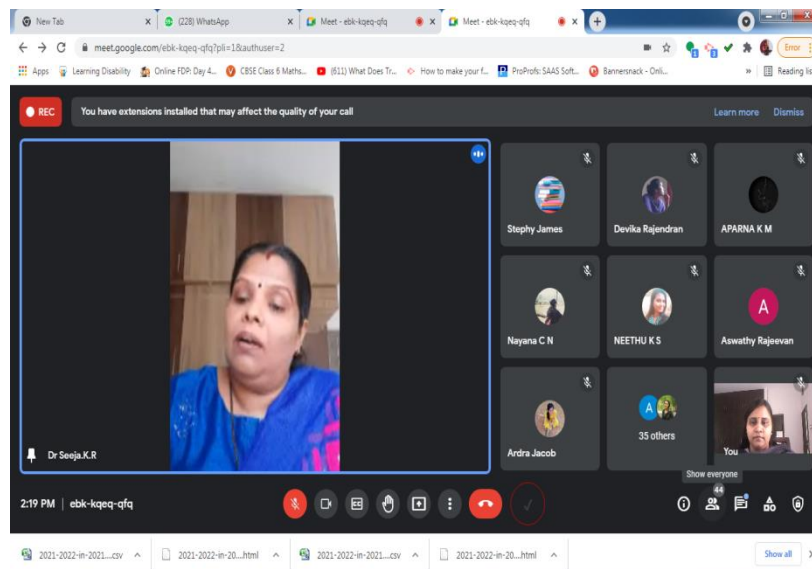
New Tab ×
(228) WhatsApp ×
Meet - ebk-kqeq-qfq ×
Meet - ebk-kqeq-qfq ×
meet.google.com/ebk-kqeq-qfq?pli=1&authuser=2
Error
Apps Learning Disability Online FDP: Day 4... CBSE Class 6 Maths... (611) What Does Tr... How to make your f... ProProfs: SAAS Soft... Bannersnack - Onli... » Reading lis

REC You have extensions installed that may affect the quality of your call Learn more Dismiss

Dr Seeja.K.R

Stephy James
Devika Rajendran
APARNA K M
Nayana C N
NEETHU K S
A
Aswathy Rajeevan
Ardra Jacob
A
35 others
You

2:19 PM | ebk-kqeq-qfq
Show everyone
44

2021-2022-in-2021....csv
2021-2022-in-20....html
2021-2022-in-2021....csv
2021-2022-in-20....html
Show all